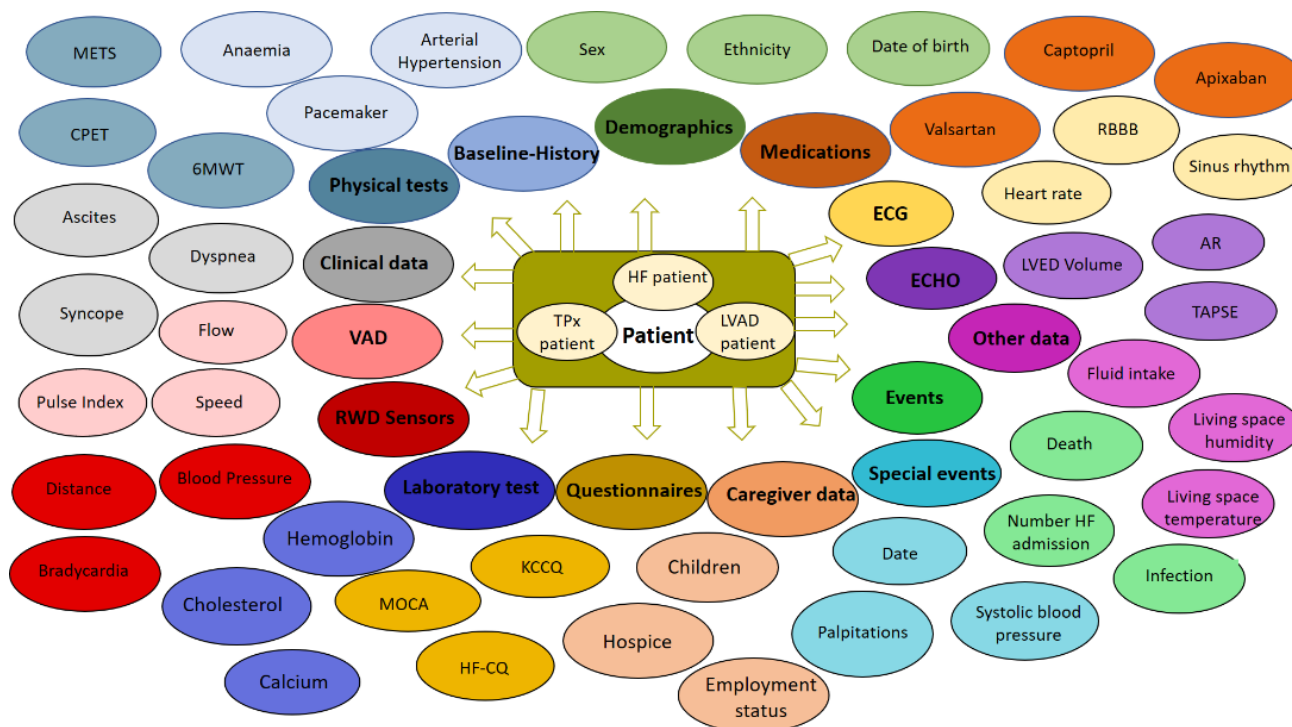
Patient

HF patient

TPx patient

LVAD patient

Baseline-History

Demographics

Medications

Physical tests

ECG

Clinical data

ECHO

VAD

Other data

RWD Sensors

Events

Special events

Laboratory test

Questionnaires

Caregiver data

METS

Anaemia

Arterial Hypertension

Sex

Ethnicity

Date of birth

Captopril

Apixaban

Pacemaker

CPET

6MWT

Valsartan

RBBB

Sinus rhythm

Heart rate

Ascites

Dyspnea

AR

LVED Volume

Syncope

Flow

TAPSE

Fluid intake

Pulse Index

Speed

Living space humidity

Death

Distance

Blood Pressure

Living space temperature

Hemoglobin

Number HF admission

Bradycardia

KCCQ

Children

Date

Infection

Cholesterol

MOCA

Systolic blood pressure

Hospice

Palpitations

HF-CQ

Calcium

Employment status